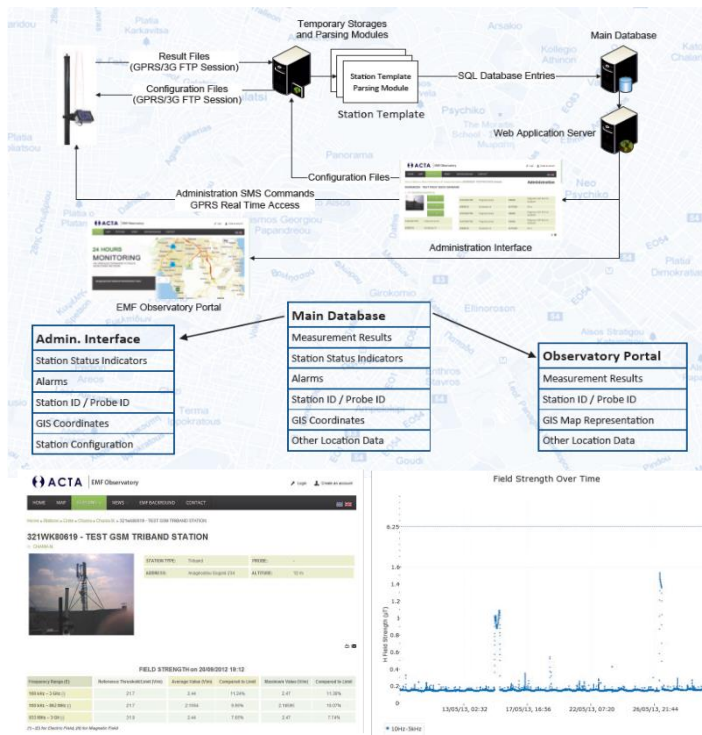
Temporary Storages and Parsing Modules

Main Database

Result Files (GPRS/3G FTP Session)

Configuration Files (GPRS/3G FTP Session)

Station Template Parsing Module

Station Template

SQL Database Entries

Web Application Server

Configuration Files

Administration SMS Commands GPRS Real Time Access

ACTA EMF Observatory

Administration

Administration Interface

ACTA EMF Observatory

24 HOURS MONITORING

EMF Observatory Portal

| Admin. Interface |
|---|
| Station Status Indicators |
| Alarms |
| Station ID / Probe ID |
| GIS Coordinates |
| Station Configuration |

| Main Database |
|---|
| Measurement Results |
| Station Status Indicators |
| Alarms |
| Station ID / Probe ID |
| GIS Coordinates |
| Other Location Data |

| Observatory Portal |
|---|
| Measurement Results |
| Station ID / Probe ID |
| GIS Map Representation |
| Other Location Data |

ACTA EMF Observatory

Login Create an account

HOME MAP STATIONS NEWS EMF BACKGROUND CONTACT

321WK80619 - TEST GSM TRIBAND STATION

STATION TYPE: Triband PROBE:

ADDRESS: ALTITUDE: 10 m

FIELD STRENGTH on 20/08/2012 18:12

| Frequency Range (f) | Reference Threshold Limit (V/m) | Average Value (V/m) | Compared to Limit | Maximum Value (V/m) | Compared to Limit |
|---|---|---|---|---|---|
| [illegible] | 21.7 | 2.44 | 11.24% | 2.47 | 11.38% |
| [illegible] | 21.7 | 2.1994 | 9.85% | 2.18090 | 10.07% |
| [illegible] | 21.9 | 2.44 | 7.85% | 2.47 | 7.74% |

Field Strength Over Time

6.25

1.6

1.4

1.2

1

0.8

0.6

0.4

0.2

0

H Field Strength (µT)

13/05/13, 02:32

17/05/13, 16:56

22/05/13, 07:20

26/05/13, 21:44

10Hz-5kHz